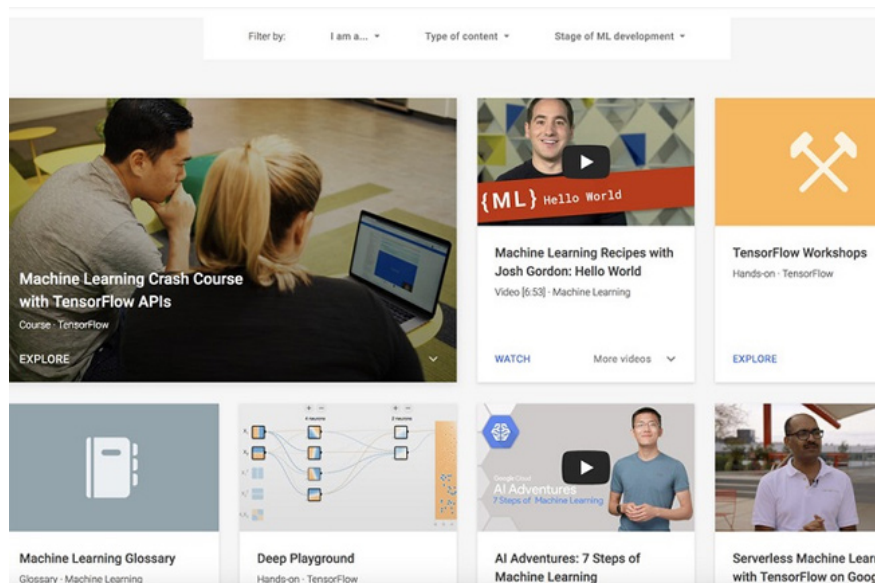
Filter by: I am a... Type of content Stage of ML development

Machine Learning Crash Course with TensorFlow APIs
Course · TensorFlow
EXPLORE

{ML} Hello World
Machine Learning Recipes with Josh Gordon: Hello World
Video [6:53] · Machine Learning
WATCH More videos

TensorFlow Workshops
Hands-on · TensorFlow
EXPLORE

Machine Learning Glossary
Glossary · Machine Learning

Deep Playground
Hands-on · TensorFlow

Google Cloud
AI Adventures
7 Steps of Machine Learning
AI Adventures: 7 Steps of Machine Learning

Serverless Machine Lear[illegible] with TensorFlow on Goo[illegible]